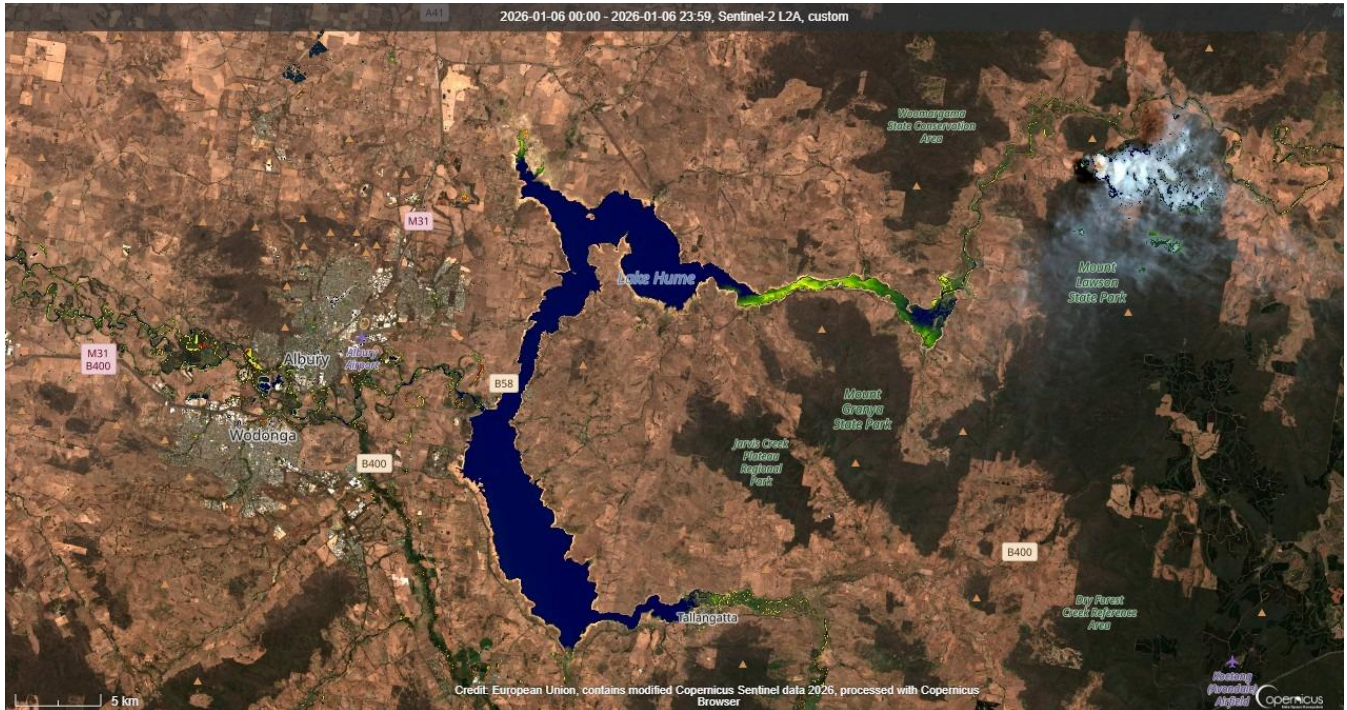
2026-01-06 00:00 - 2026-01-06 23:59, Sentinel-2 L2A, custom

A41

Woomargama State Conservation Area

M31

Lake Hume

Mount Lawson State Park

M31
B400

Albury

Albury Airport

B58

Mount Granya State Park

Jarvis Creek Plateau Regional Park

Wodonga

B400

B400

Dry Forest Creek Reference Area

Tallangatta

5 km

Credit: European Union, contains modified Copernicus Sentinel data 2026, processed with Copernicus Browser

Koetong (Avondale) Airfield

Copernicus